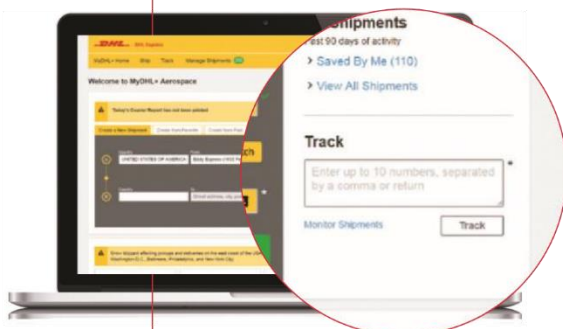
DHL

MyDHL+ Home Ship Track Manage Shipments

Welcome to MyDHL+ Aerospace

Today's Courier Report has been updated

Create a New Shipment Create from Favorite Create from Past

UNITED STATES OF AMERICA

Shipments

ast 90 days of activity

> Saved By Me (110)

> View All Shipments

Track

Enter up to 10 numbers, separated by a comma or return

*

Monitor Shipments

Track